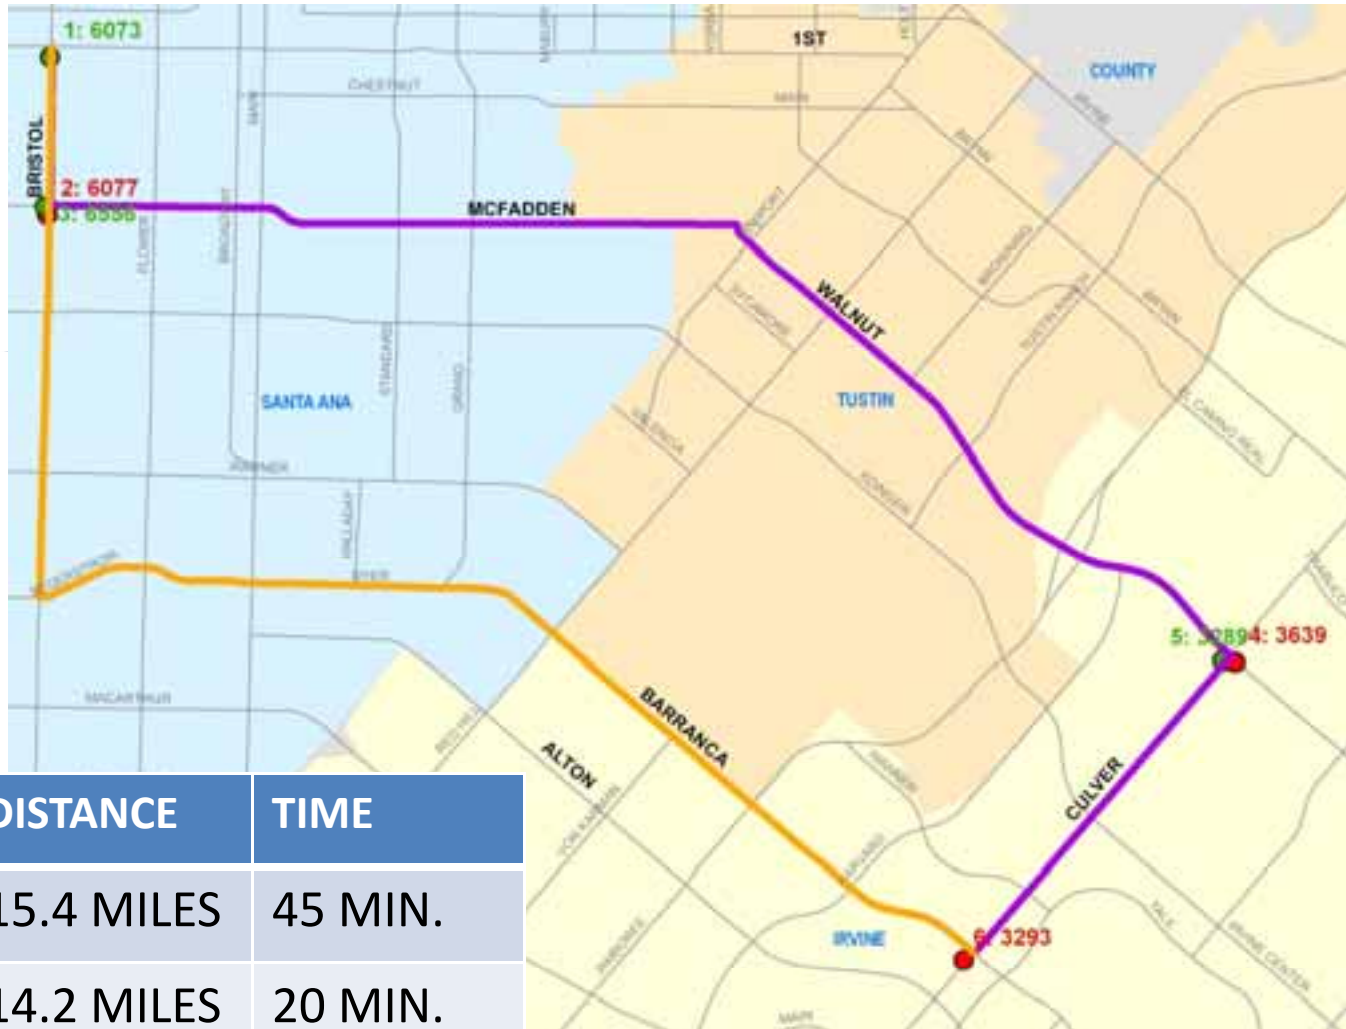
1: 6073

1ST

CHESTNUT

MAIN

COUNTY

IRVINE

BRISTOL

2: 6077

3: 6556

MCFADDEN

WALNUT

SANTA ANA

STANDARD

GRAND

TUSTIN

WARNER

HALLADAY

DYER

EL CAMINO REAL

5: 3289

4: 3639

MACARTHUR

BARRANCA

ALTON

CULVER

IRVINE

6: 3293

| DISTANCE | TIME |
|---|---|
| 15.4 MILES | 45 MIN. |
| 14.2 MILES | 20 MIN. |